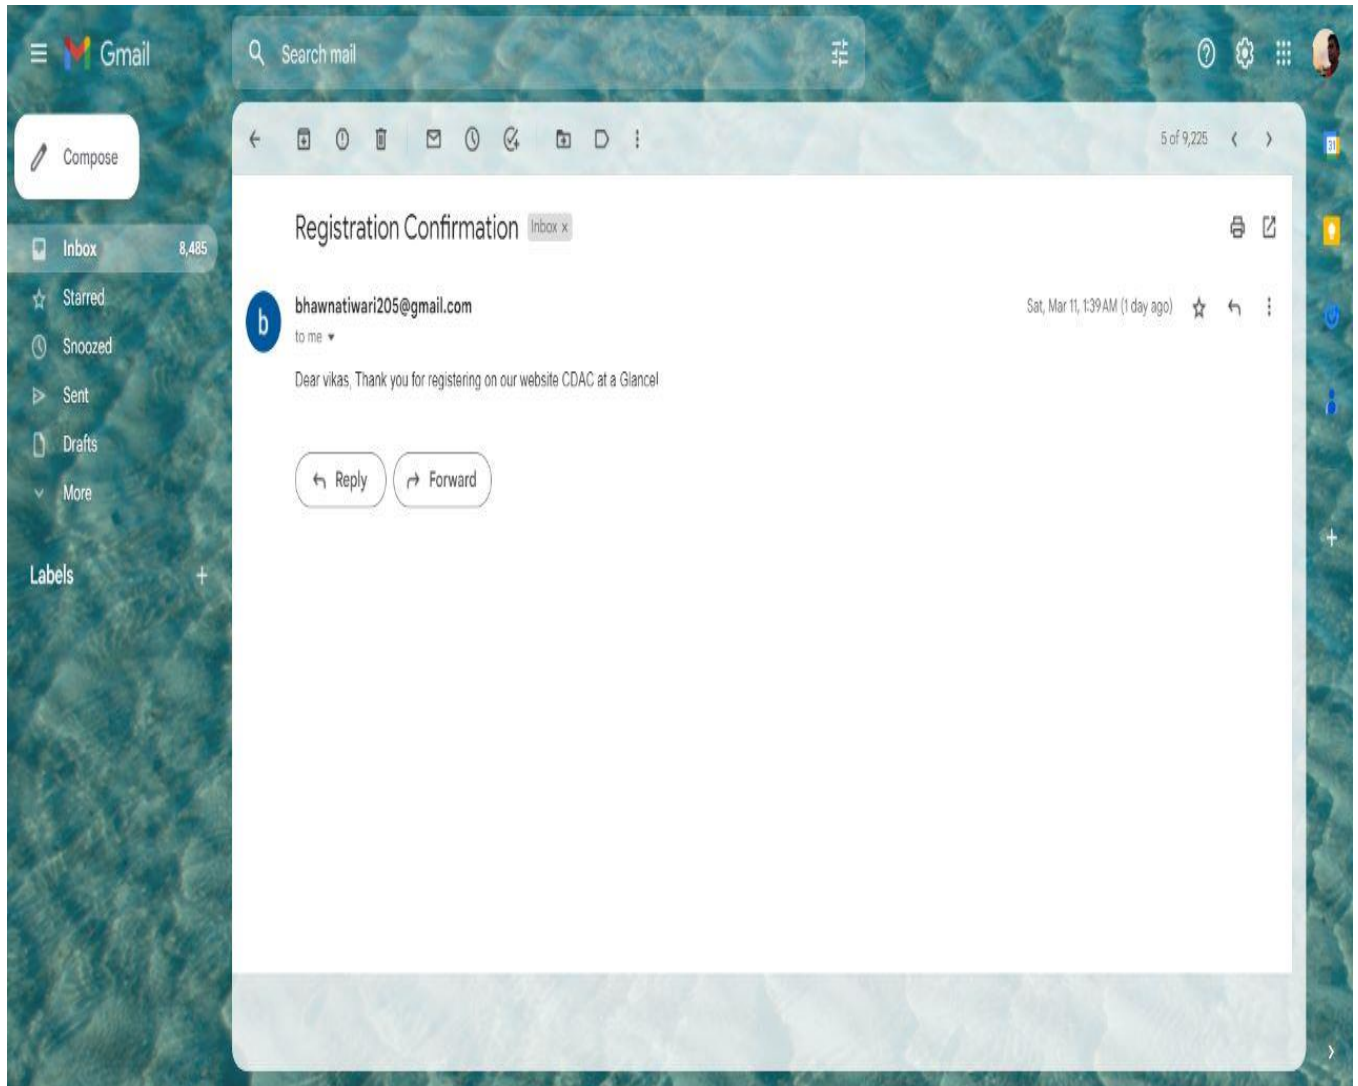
Gmail

Search mail

Compose

Inbox 8,485

Starred

Snoozed

Sent

Drafts

More

Labels

5 of 9,225

Registration Confirmation Inbox x

b

bhawnatiwari205@gmail.com

to me

Sat, Mar 11, 1:39 AM (1 day ago)

Dear vikas, Thank you for registering on our website CDAC at a Glance!

Reply

Forward

31